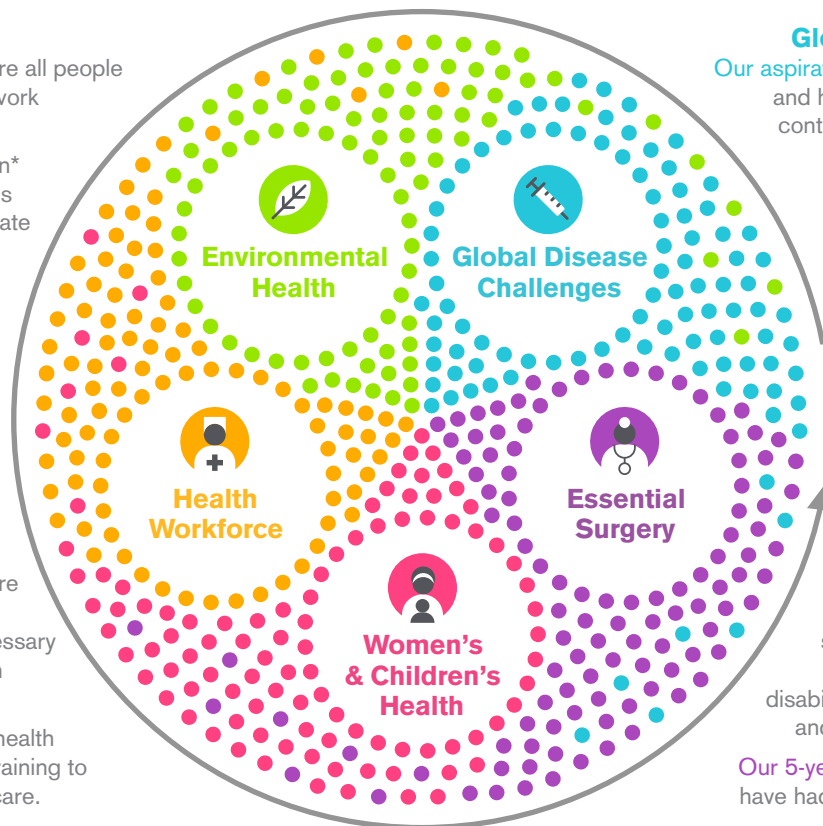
re all people
work

n*
s
ate

re

essary
n

health
raining to
care.

Gl
Our aspira
and h
cont

Environmental Health

Global Disease Challenges

Health Workforce

Essential Surgery

Women's & Children's Health

s

disabi
an

Our 5-ye
have had